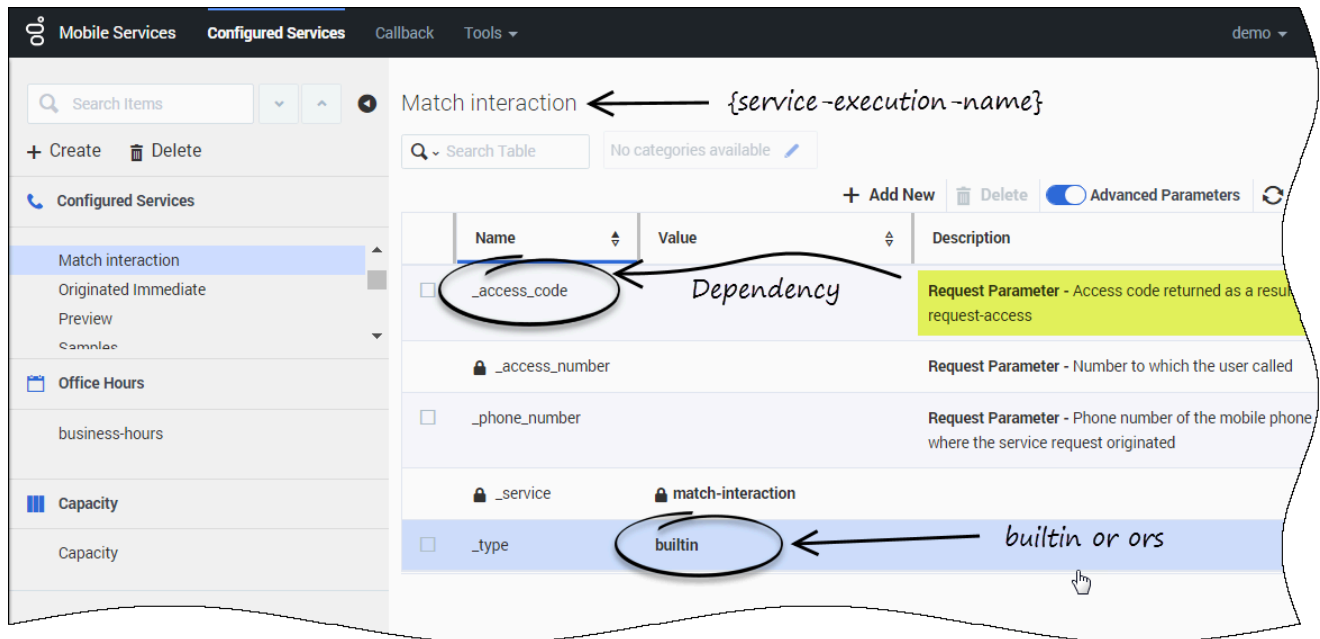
Mobile Services Configured Services Callback Tools demo

Search Items

+ Create Delete

Configured Services

Match interaction
Originated Immediate
Preview
Samples

Office Hours

business-hours

Capacity

Capacity

Match interaction {service-execution-name}

Search Table No categories available

+ Add New Delete Advanced Parameters

| | Name | Value | Description |
|---|---|---|---|
| | _access_code | | **Request Parameter -** Access code returned as a resu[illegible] request-access |
| | _access_number | | **Request Parameter -** Number to which the user called |
| | _phone_number | | **Request Parameter -** Phone number of the mobile phone where the service request originated |
| | _service | match-interaction | |
| | _type | builtin | |

Dependency

builtin or ors